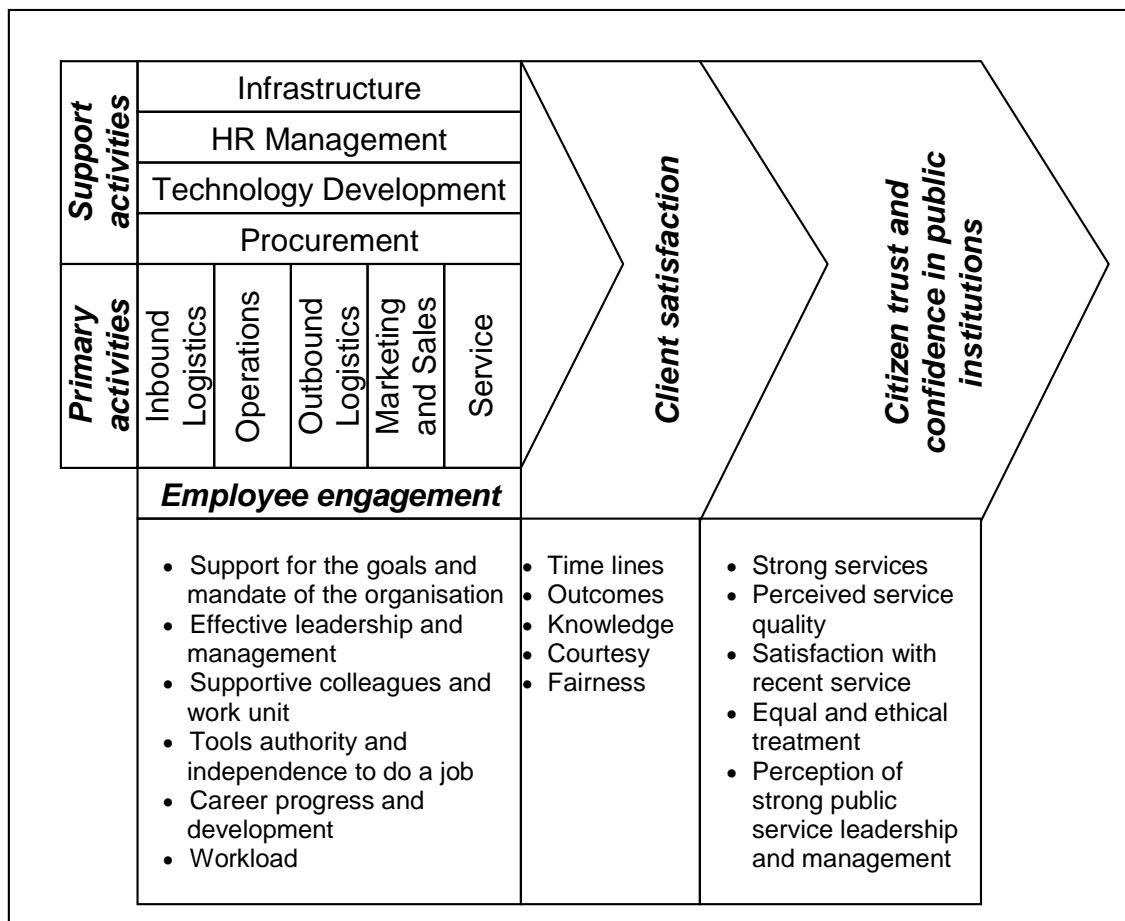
Support activities

Infrastructure

HR Management

Technology Development

Procurement

Primary activities

Inbound Logistics

Operations

Outbound Logistics

Marketing and Sales

Service

Client satisfaction

Citizen trust and confidence in public institutions

Employee engagement

- Support for the goals and mandate of the organisation
- Effective leadership and management
- Supportive colleagues and work unit
- Tools authority and independence to do a job
- Career progress and development
- Workload

- Time lines
- Outcomes
- Knowledge
- Courtesy
- Fairness

- Strong services
- Perceived service quality
- Satisfaction with recent service
- Equal and ethical treatment
- Perception of strong public service leadership and management